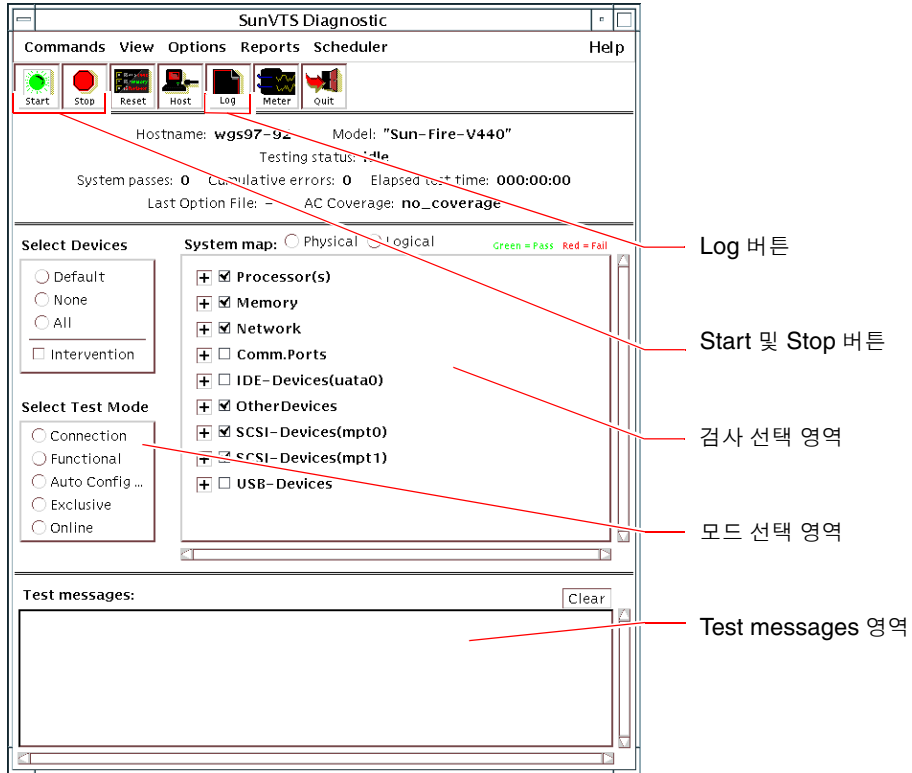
SunVTS Diagnostic

Commands View Options Reports Scheduler Help

Start Stop Reset Host Log Meter Quit

Hostname: wgs97-92 Model: "Sun-Fire-V440"

Testing status: idle

System passes: 0 Cumulative errors: 0 Elapsed test time: 000:00:00

Last Option File: – AC Coverage: no_coverage

Select Devices

Default

None

All

Intervention

System map: Physical Logical Green = Pass Red = Fail

Processor(s)

Memory

Network

Comm.Ports

IDE-Devices(uata0)

OtherDevices

SCSI-Devices(mpt0)

SCSI-Devices(mpt1)

USB-Devices

Select Test Mode

Connection

Functional

Auto Config ...

Exclusive

Online

Test messages:

Clear

Log 버튼

Start 및 Stop 버튼

검사 선택 영역

모드 선택 영역

Test messages 영역